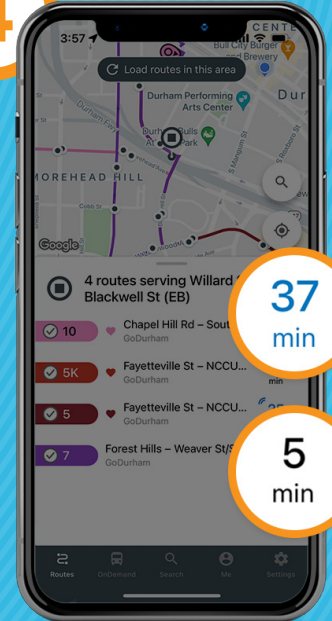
4

3:57

CENTE

Bull City Burger and Brewery

Load routes in this area

Durham Performing Arts Center

Dur

Durham Bulls Athletic Park

MOREHEAD HILL

Google

4 routes serving Willard St & Blackwell St (EB)

10 Chapel Hill Rd – Sout
GoDurham

5K Fayetteville St – NCCU...
GoDurham

5 Fayetteville St – NCCU...
GoDurham

7 Forest Hills – Weaver St/S
GoDurham

37 min

5 min

Routes DiGemand Search Me Settings